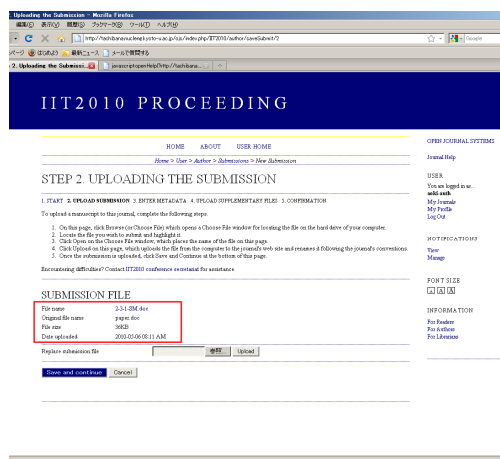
Uploading the Submission - Mozilla Firefox
編集(E) 表示(V) 履歴(S) ブックマーク(B) ツール(T) ヘルプ(H)
http://tachibana.nucleeplykyoto-u.ac.jp/ojs/index.php/IIT2010/author/saveSubmit/2
Google
ページ はじめよう 最新ニュース メールで質問する
2. Uploading the Submissi... javascript:openHelp('http://tachibana...

IIT2010 PROCEEDING

HOME ABOUT USER HOME

Home > User > Author > Submissions > New Submission

STEP 2. UPLOADING THE SUBMISSION

1. START 2. UPLOAD SUBMISSION 3. ENTER METADATA 4. UPLOAD SUPPLEMENTARY FILES 5. CONFIRMATION

To upload a manuscript to this journal, complete the following steps.

1. On this page, click Browse (or Choose File) which opens a Choose File window for locating the file on the hard drive of your computer.
2. Locate the file you wish to submit and highlight it.
3. Click Open on the Choose File window, which places the name of the file on this page.
4. Click Upload on this page, which uploads the file from the computer to the journal's web site and renames it following the journal's conventions.
5. Once the submission is uploaded, click Save and Continue at the bottom of this page.

Encountering difficulties? Contact IIT2010 conference secretariat for assistance.

SUBMISSION FILE

| File name | 2-3-1-SM.doc |
|---|---|
| Original file name | paper.doc |
| File size | 36KB |
| Date uploaded | 2010-05-06 08:11 AM |

Replace submission file 参照 Upload

Save and continue Cancel

OPEN JOURNAL SYSTEMS

Journal Help

USER
You are logged in as...
aoki-asah
My Journals
My Profile
Log Out

NOTIFICATIONS
View
Manage

FONT SIZE
A A A

INFORMATION
For Readers
For Authors
For Librarians